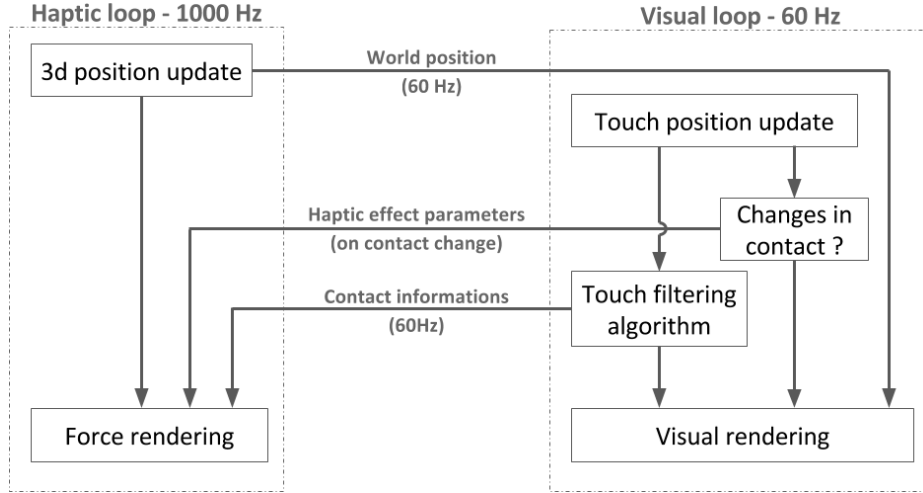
Haptic loop - 1000 Hz

Visual loop - 60 Hz

3d position update

World position
(60 Hz)

Touch position update

Haptic effect parameters
(on contact change)

Changes in contact ?

Contact informations
(60Hz)

Touch filtering algorithm

Force rendering

Visual rendering